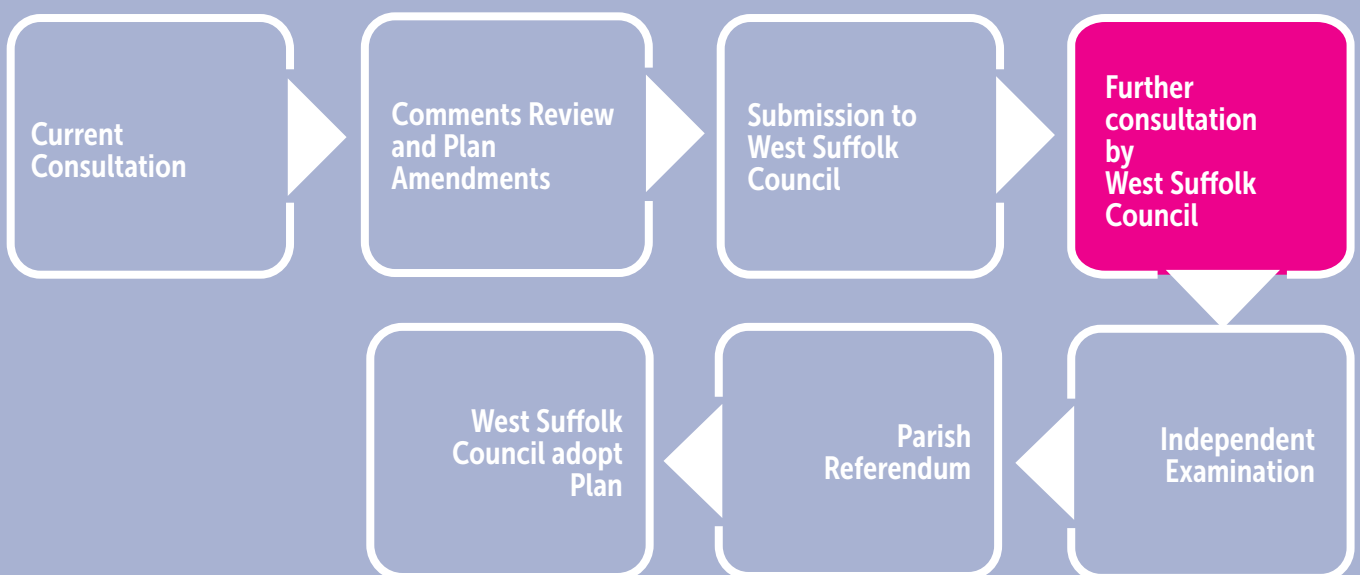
Current Consultation

Comments Review and Plan Amendments

Submission to West Suffolk Council

Further consultation by West Suffolk Council

Independent Examination

Parish Referendum

West Suffolk Council adopt Plan